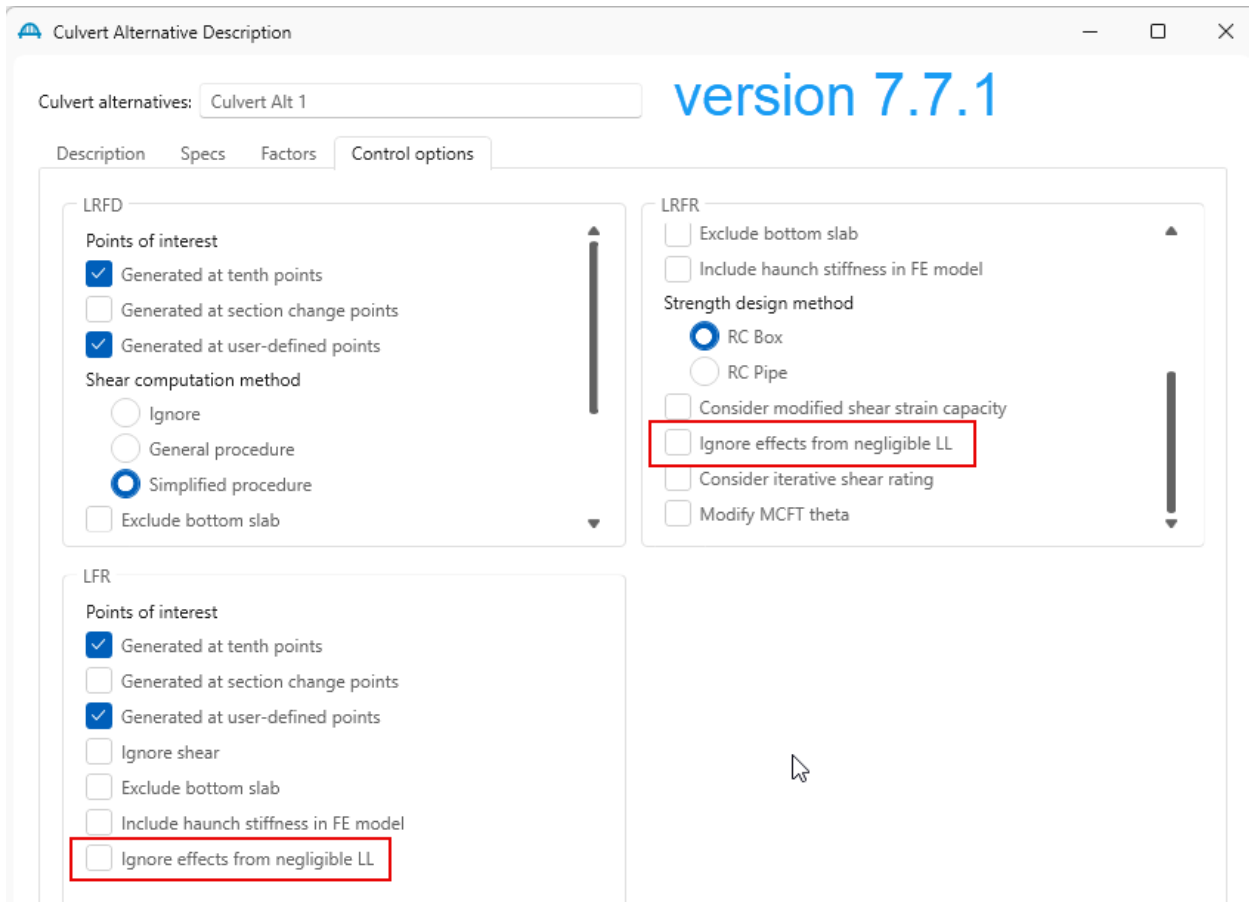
Culvert Alternative Description

Culvert alternatives: Culvert Alt 1

version 7.7.1

Description Specs Factors Control options

LRFD

Points of interest

Generated at tenth points

Generated at section change points

Generated at user-defined points

Shear computation method

Ignore

General procedure

Simplified procedure

Exclude bottom slab

LRFR

Exclude bottom slab

Include haunch stiffness in FE model

Strength design method

RC Box

RC Pipe

Consider modified shear strain capacity

Ignore effects from negligible LL

Consider iterative shear rating

Modify MCFT theta

LFR

Points of interest

Generated at tenth points

Generated at section change points

Generated at user-defined points

Ignore shear

Exclude bottom slab

Include haunch stiffness in FE model

Ignore effects from negligible LL